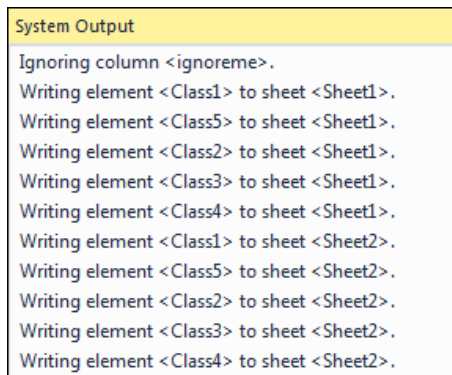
System Output

Ignoring column <ignoreme>.
Writing element <Class1> to sheet <Sheet1>.
Writing element <Class5> to sheet <Sheet1>.
Writing element <Class2> to sheet <Sheet1>.
Writing element <Class3> to sheet <Sheet1>.
Writing element <Class4> to sheet <Sheet1>.
Writing element <Class1> to sheet <Sheet2>.
Writing element <Class5> to sheet <Sheet2>.
Writing element <Class2> to sheet <Sheet2>.
Writing element <Class3> to sheet <Sheet2>.
Writing element <Class4> to sheet <Sheet2>.